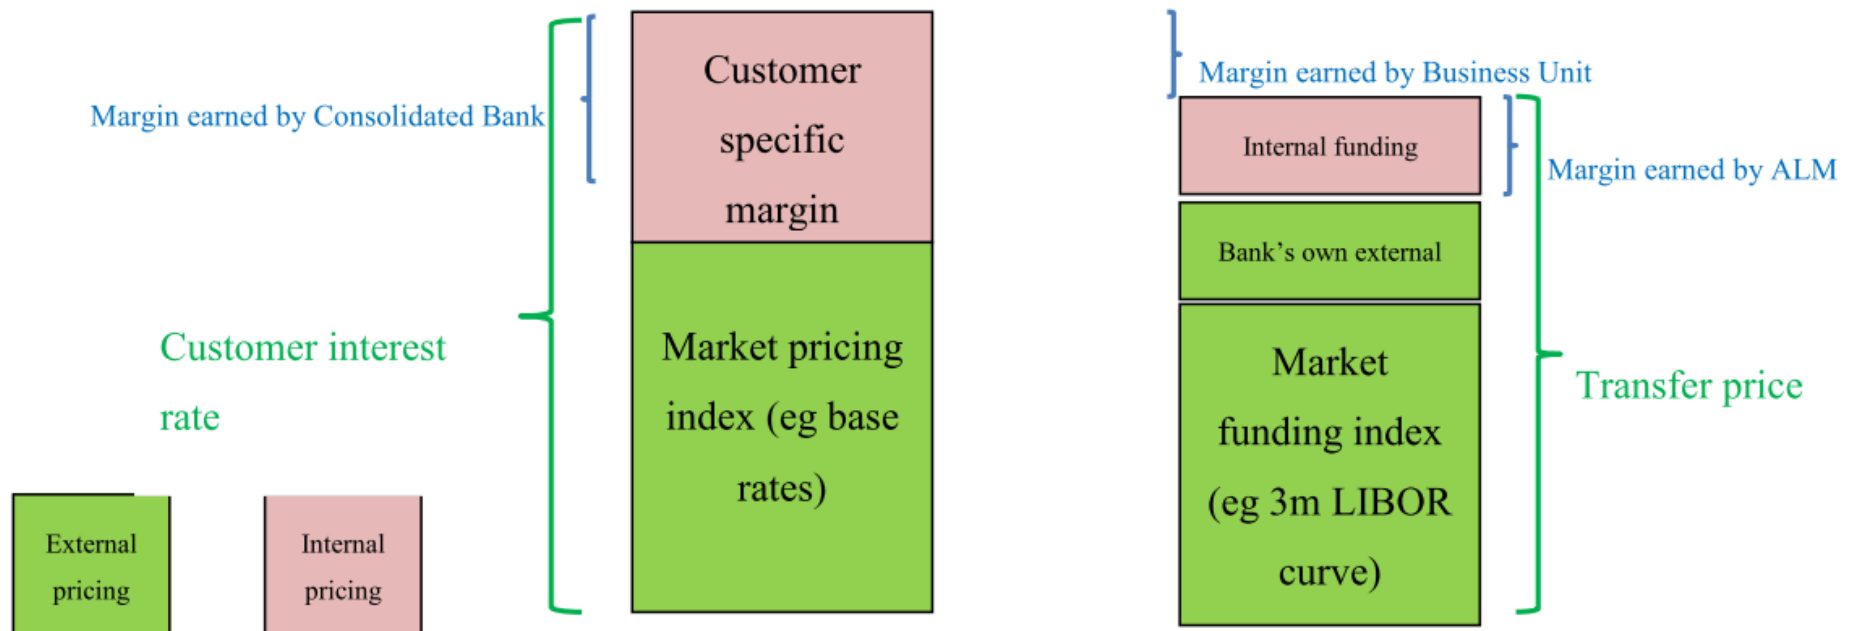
Margin earned by Consolidated Bank

Customer specific margin

Customer interest rate

Market pricing index (eg base rates)

External pricing

Internal pricing

Margin earned by Business Unit

Internal funding

Margin earned by ALM

Bank's own external

Market funding index (eg 3m LIBOR curve)

Transfer price